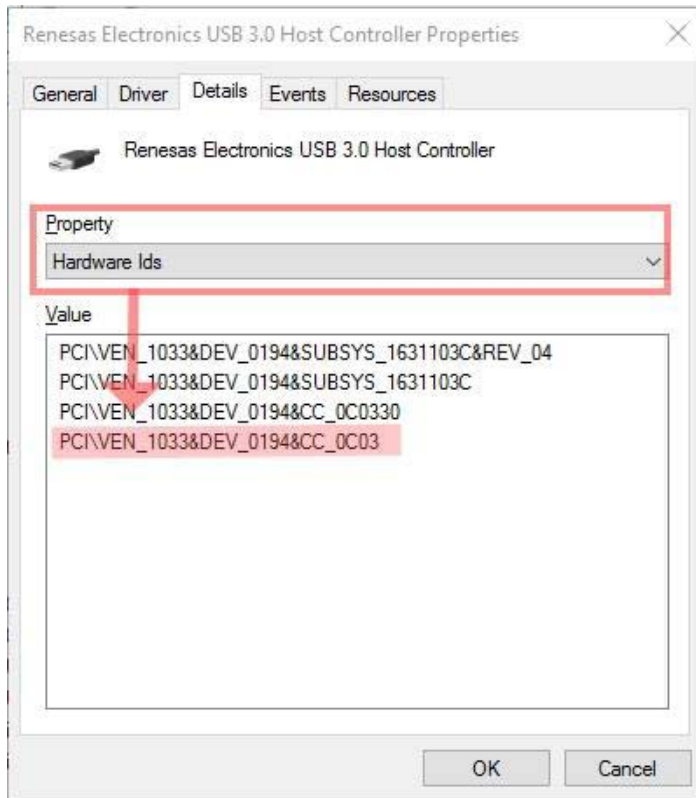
Renesas Electronics USB 3.0 Host Controller Properties

General
Driver
Details
Events
Resources

Renesas Electronics USB 3.0 Host Controller

Property
Hardware Ids

Value
PCI\VEN_1033&DEV_0194&SUBSYS_1631103C&REV_04
PCI\VEN_1033&DEV_0194&SUBSYS_1631103C
PCI\VEN_1033&DEV_0194&CC_0C0330
PCI\VEN_1033&DEV_0194&CC_0C03

OK
Cancel